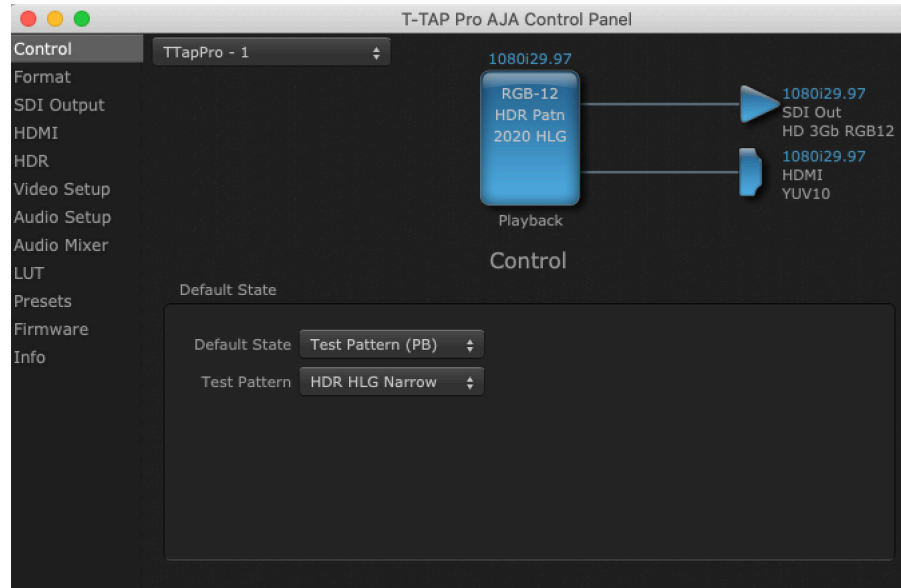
T-TAP Pro AJA Control Panel

Control
Format
SDI Output
HDMI
HDR
Video Setup
Audio Setup
Audio Mixer
LUT
Presets
Firmware
Info

TTapPro - 1

1080i29.97
RGB-12
HDR Patn
2020 HLG
Playback

1080i29.97
SDI Out
HD 3Gb RGB12

1080i29.97
HDMI
YUV10

Control

Default State

Default State Test Pattern (PB)
Test Pattern HDR HLG Narrow